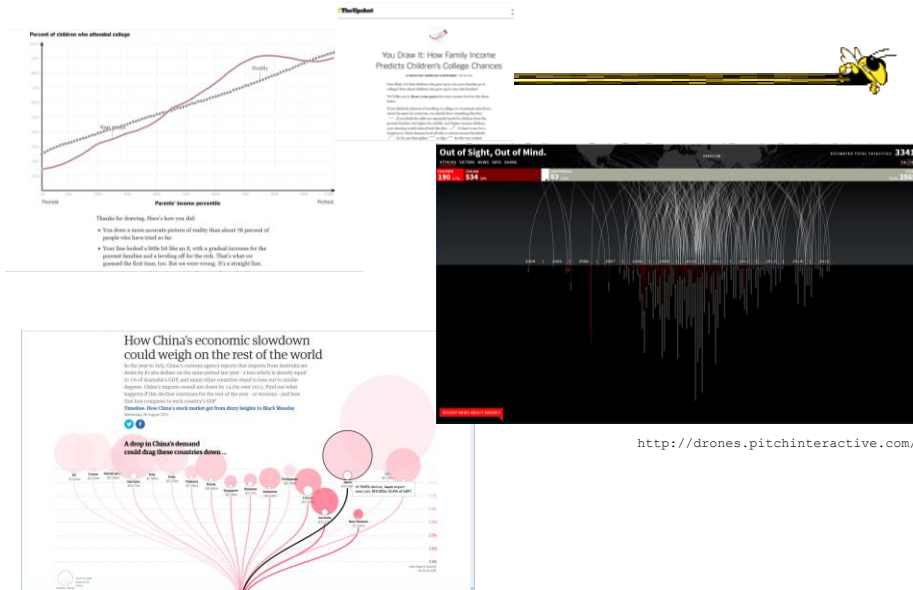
Percent of children who attended college

Reality

You guessed

Poorest

Parents' income percentile

Richest

Thanks for drawing. Here's how you did:

• You drew a more accurate picture of reality than about 78 percent of people who have tried so far.

• Your line looked a little bit like an S, with a gradual increase for the poorest families and a leveling off for the rich. That's what we guessed the first time, too. But we were wrong. It's a straight line.

The Upshot

You Draw It: How Family Income Predicts Children's College Chances

Out of Sight, Out of Mind.

3341

190

534

How China's economic slowdown could weigh on the rest of the world

Timeline: How China's stock market got from dizzy heights to Black Monday

A drop in China's demand could drag these countries down ...

http://drones.pitchinteractive.com/